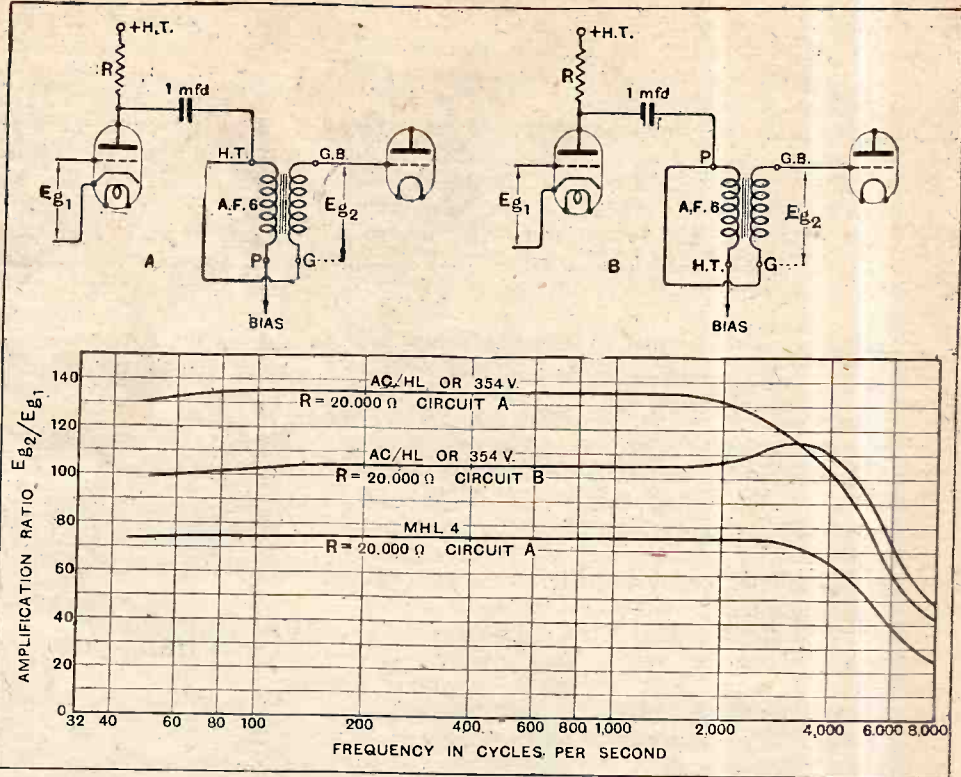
+H.T.
R
1 mfd
H.T.
G.B
$E_{g_1}$
A.F. 6
$E_{g_2}$
A
P
G
BIAS

+H.T.
R
1 mfd
P
G.B.
$E_{g_1}$
A.F. 6
$E_{g_2}$
B
H.T.
G
BIAS

AMPLIFICATION RATIO $E_{g_2}/E_{g_1}$
140
120
100
80
60
40
20
0

AC/HL OR 354 V.
R = 20.000 Ω CIRCUIT A
AC/HL OR 354 V.
R = 20.000 Ω CIRCUIT B
MHL 4
R = 20.000 Ω CIRCUIT A

32 40 60 80 100 200 400 600 800 1,000 2,000 4,000 6,000 8,000
FREQUENCY IN CYCLES PER SECOND